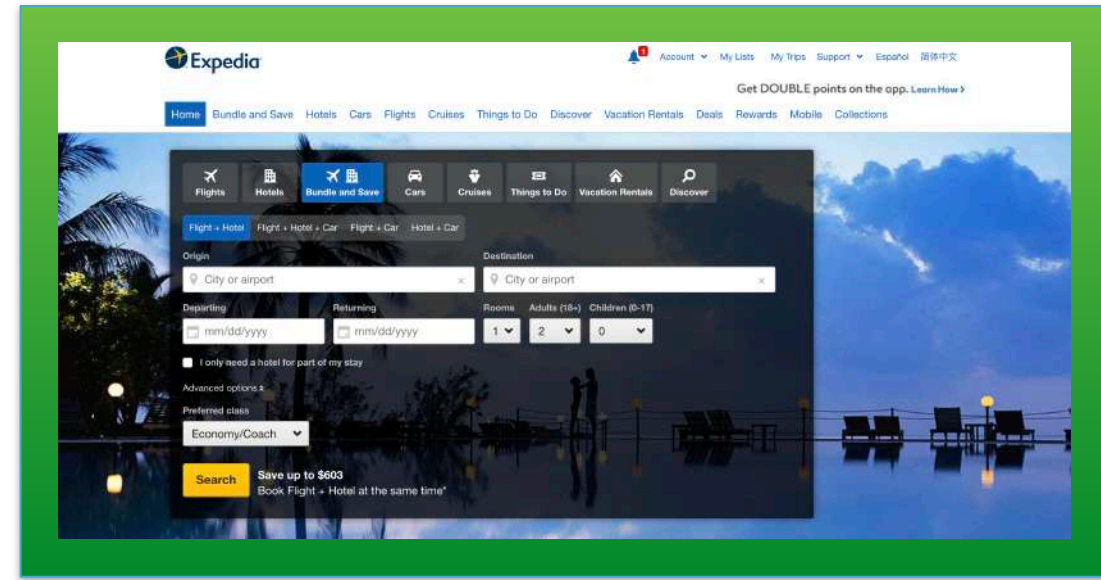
Expedia

1 Account My Lists My Trips Support Español 國際中文

Get DOUBLE points on the app. Learn How >

Home Bundle and Save Hotels Cars Flights Cruises Things to Do Discover Vacation Rentals Deals Rewards Mobile Collections

Flights Hotels Bundle and Save Cars Cruises Things to Do Vacation Rentals Discover

Flight + Hotel Flight + Hotel + Car Flight + Car Hotel + Car

Origin

City or airport

Destination

City or airport

Departing

mm/dd/yyyy

Returning

mm/dd/yyyy

Rooms 1

Adults (18+) 2

Children (0-17) 0

I only need a hotel for part of my stay

Advanced options

Preferred class

Economy/Coach

Search

Save up to $603
Book Flight + Hotel at the same time*